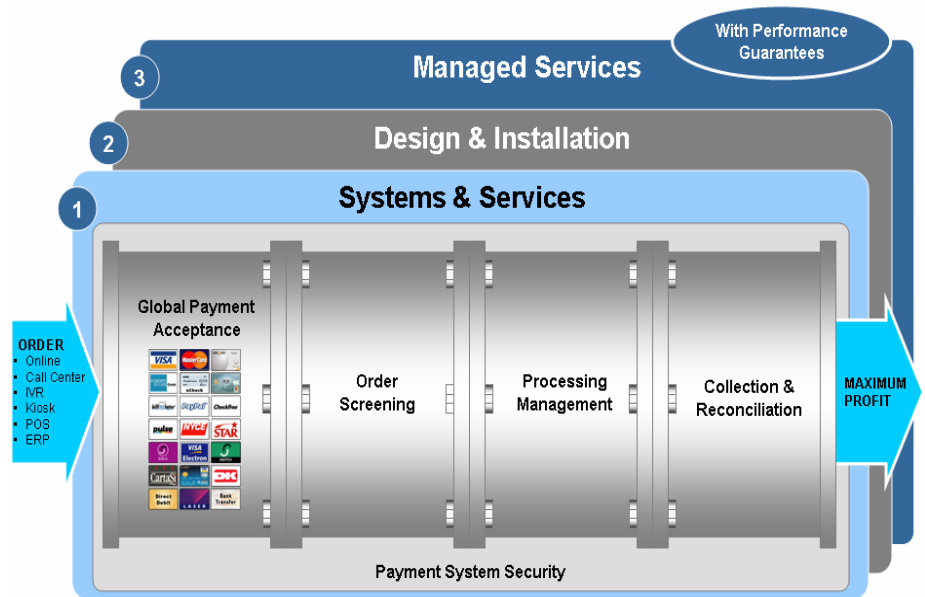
With Performance Guarantees

3 Managed Services

2 Design & Installation

1 Systems & Services

ORDER
- Online
- Call Center
- IVR
- Kiosk
- POS
- ERP

Global Payment Acceptance

VISA MasterCard PayPal CheckFree pulse NYCE STAR VISA Electron DK Direct Debit LASER Bank Transfer

Order Screening

Processing Management

Collection & Reconciliation

MAXIMUM PROFIT

Payment System Security